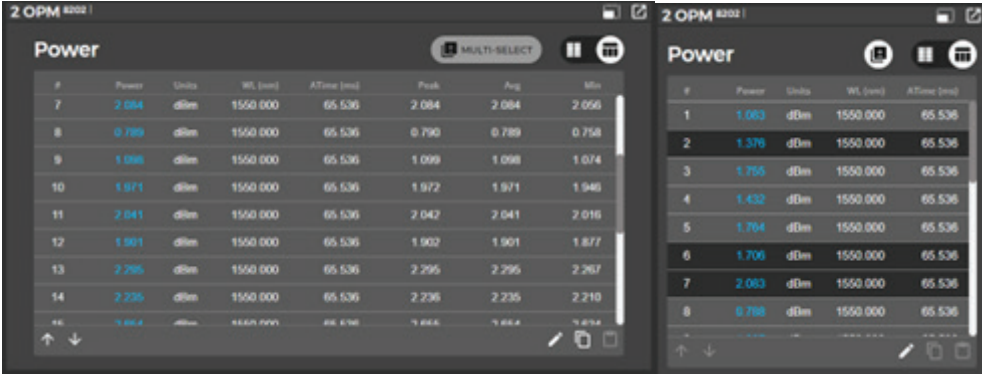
2 OPM 8202

Power

MULTI-SELECT

| # | Power | Units | WL (nm) | ATime (ms) | Peak | Avg | Min |
|---|---|---|---|---|---|---|---|
| 7 | 2.084 | dBm | 1550.000 | 65.536 | 2.084 | 2.084 | 2.056 |
| 8 | 0.789 | dBm | 1550.000 | 65.536 | 0.790 | 0.789 | 0.758 |
| 9 | 1.098 | dBm | 1550.000 | 65.536 | 1.099 | 1.098 | 1.074 |
| 10 | 1.971 | dBm | 1550.000 | 65.536 | 1.972 | 1.971 | 1.946 |
| 11 | 2.041 | dBm | 1550.000 | 65.536 | 2.042 | 2.041 | 2.016 |
| 12 | 1.901 | dBm | 1550.000 | 65.536 | 1.902 | 1.901 | 1.877 |
| 13 | 2.295 | dBm | 1550.000 | 65.536 | 2.295 | 2.295 | 2.267 |
| 14 | 2.235 | dBm | 1550.000 | 65.536 | 2.236 | 2.235 | 2.210 |
| 15 | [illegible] | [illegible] | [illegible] | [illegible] | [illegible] | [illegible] | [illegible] |

2 OPM 8202

Power

| # | Power | Units | WL (nm) | ATime (ms) |
|---|---|---|---|---|
| 1 | 1.063 | dBm | 1550.000 | 65.536 |
| 2 | 1.376 | dBm | 1550.000 | 65.536 |
| 3 | 1.755 | dBm | 1550.000 | 65.536 |
| 4 | 1.432 | dBm | 1550.000 | 65.536 |
| 5 | 1.764 | dBm | 1550.000 | 65.536 |
| 6 | 1.706 | dBm | 1550.000 | 65.536 |
| 7 | 2.083 | dBm | 1550.000 | 65.536 |
| 8 | 0.788 | dBm | 1550.000 | 65.536 |